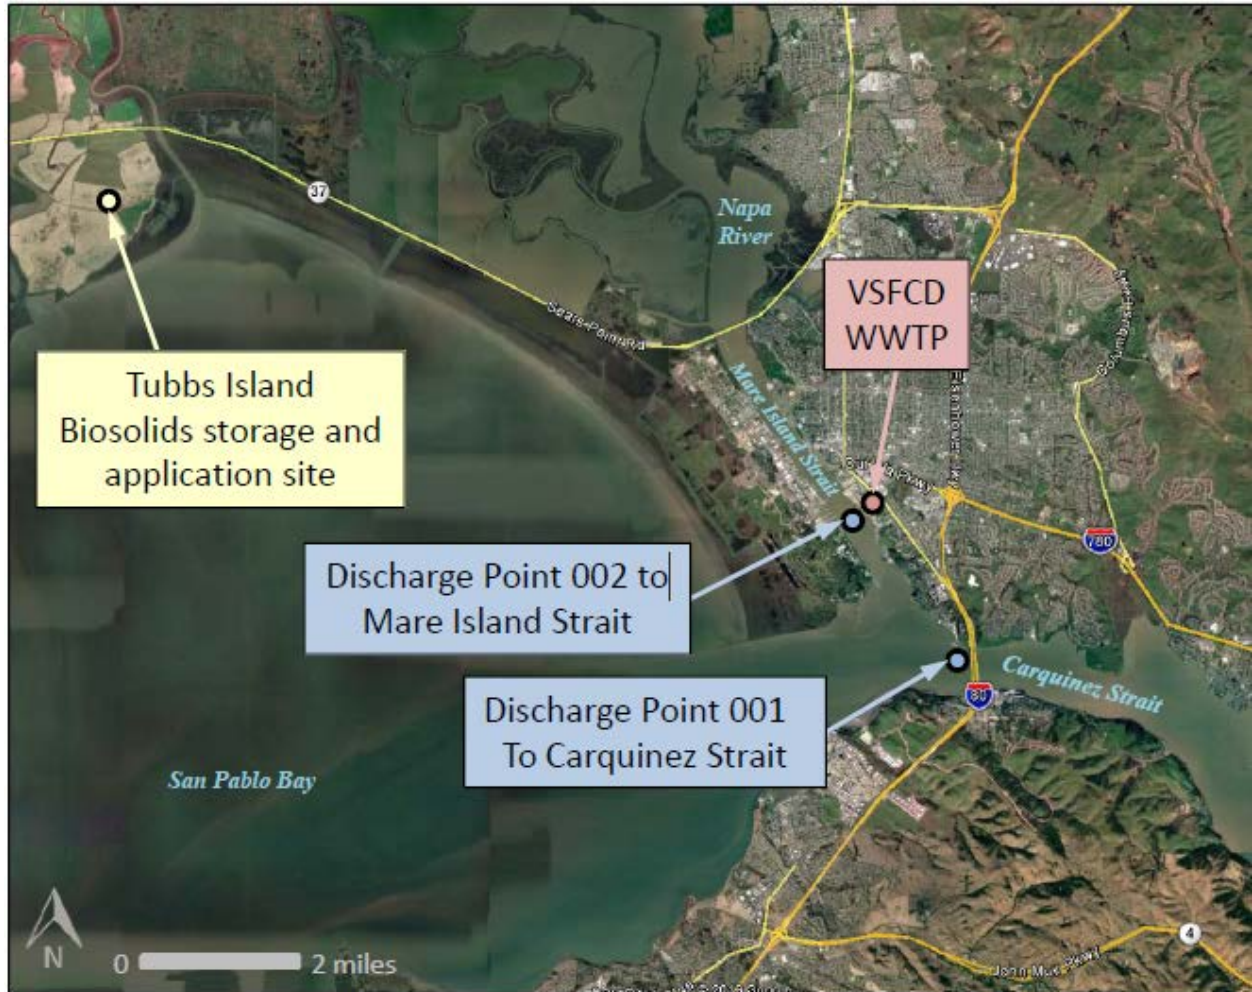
37

Napa River

VSFCD WWTP

Sears Point Rd

Tubbs Island Biosolids storage and application site

Mare Island Strait

Discharge Point 002 to Mare Island Strait

780

Carquinez Strait

80

Discharge Point 001 To Carquinez Strait

San Pablo Bay

N

0 2 miles

4

John Muir Pkwy